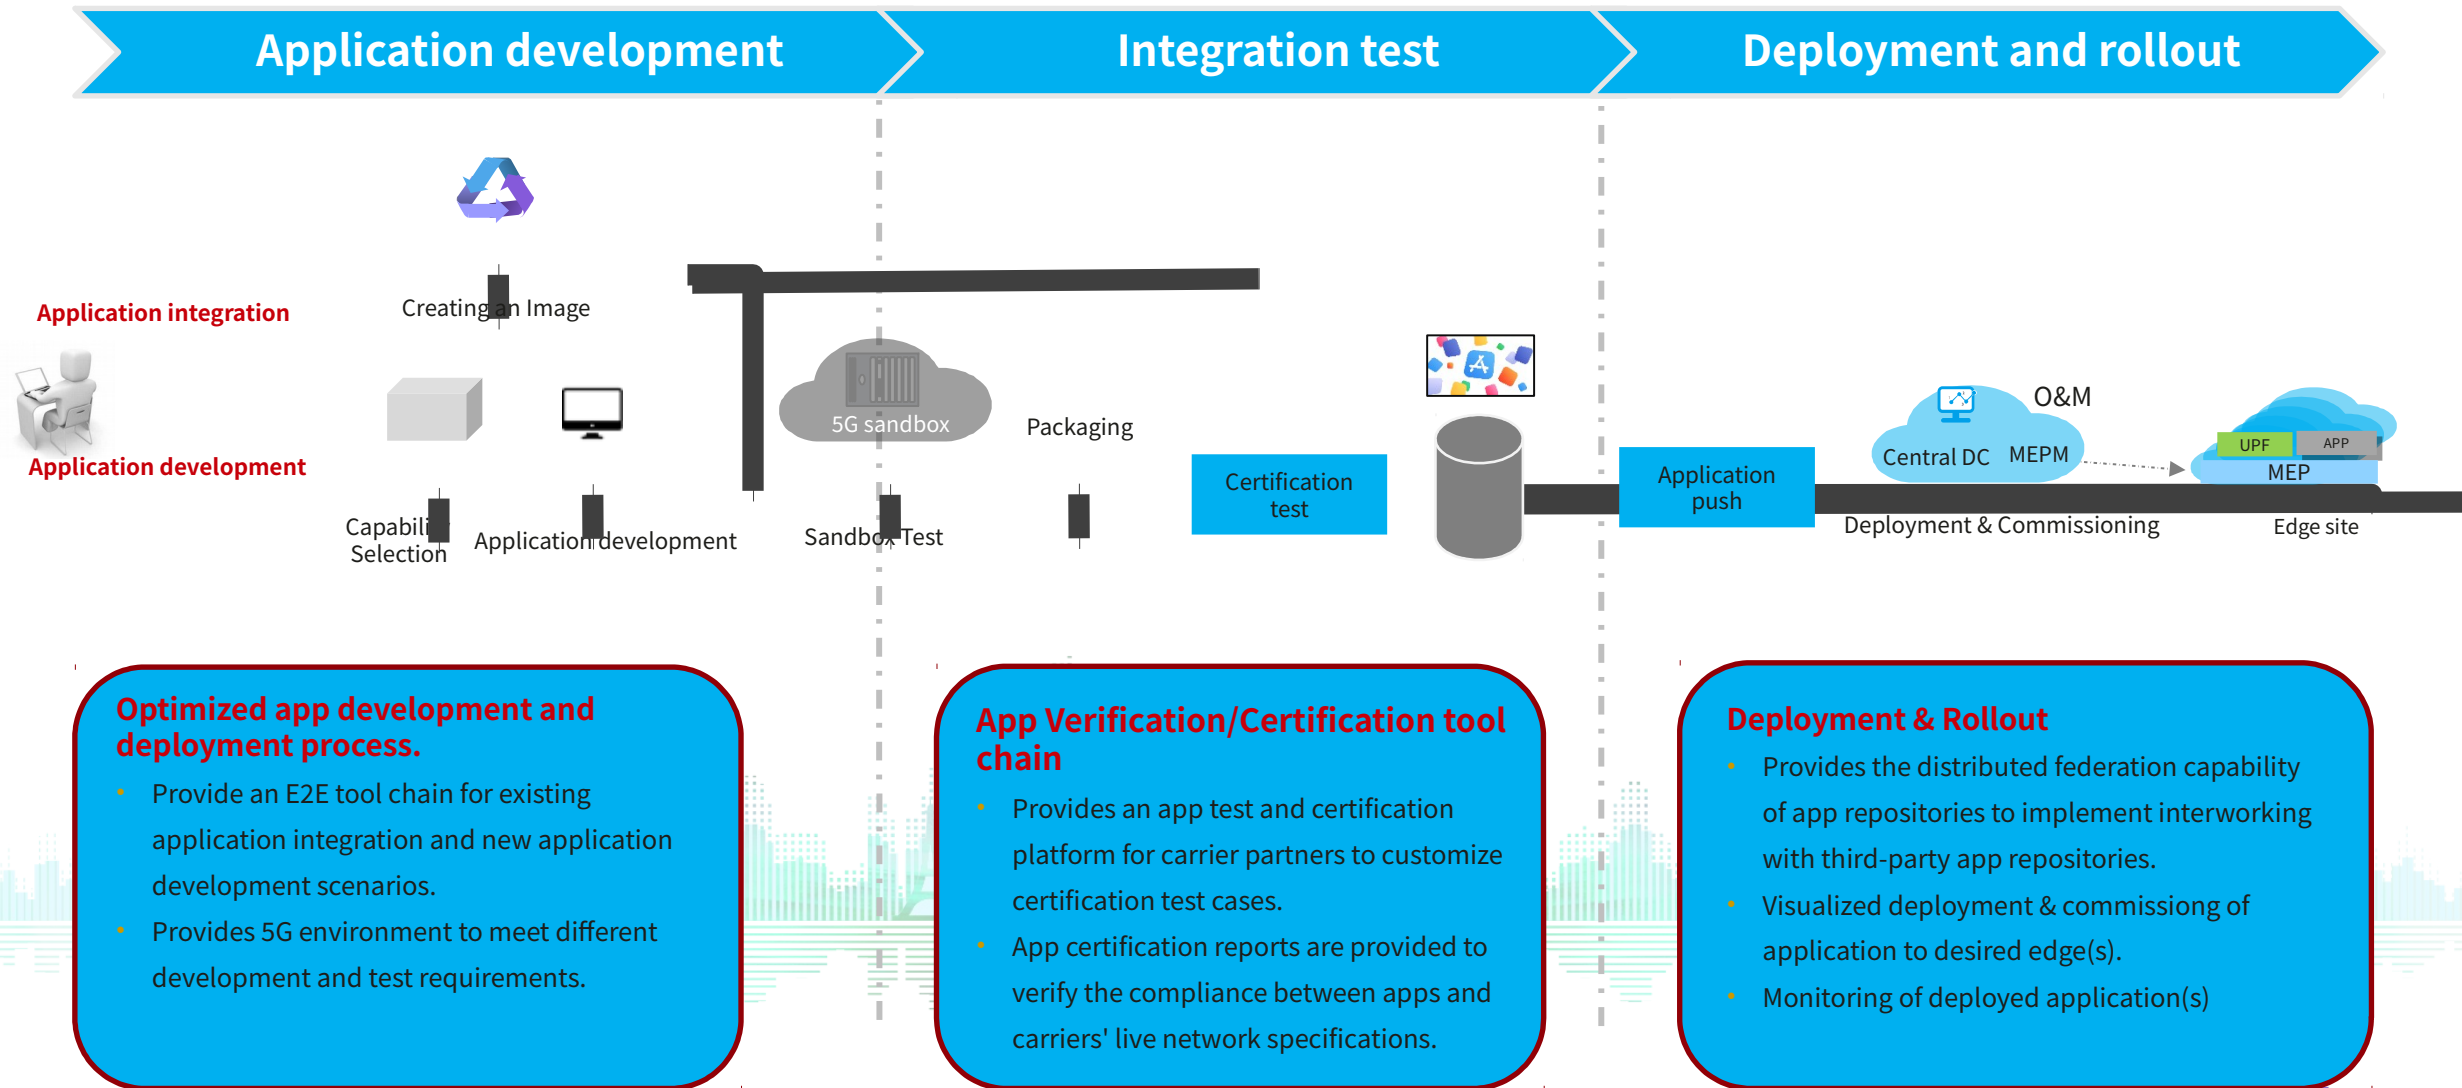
Application development

Integration test

Deployment and rollout

Application integration

Application development

Creating an Image

Capability Selection

Application development

5G sandbox

Sandbox Test

Packaging

Certification test

Application push

Central DC MEPM

O&M

UPF APP

MEP

Deployment & Commissioning

Edge site

Optimized app development and deployment process.

- Provide an E2E tool chain for existing application integration and new application development scenarios.
- Provides 5G environment to meet different development and test requirements.

App Verification/Certification tool chain

- Provides an app test and certification platform for carrier partners to customize certification test cases.
- App certification reports are provided to verify the compliance between apps and carriers' live network specifications.

Deployment & Rollout

- Provides the distributed federation capability of app repositories to implement interworking with third-party app repositories.
- Visualized deployment & commissiong of application to desired edge(s).
- Monitoring of deployed application(s)